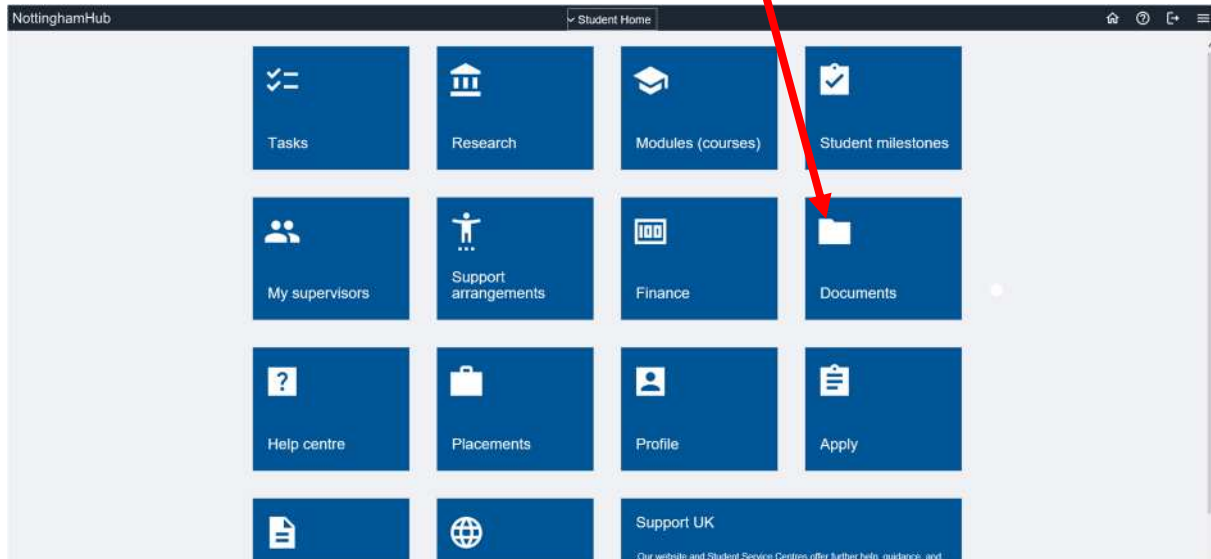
NottinghamHub

Student Home

Tasks

Research

Modules (courses)

Student milestones

My supervisors

Support arrangements

Finance

Documents

Help centre

Placements

Profile

Apply

Support UK

Our website and Student Service Centres offer further help, guidance, and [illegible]